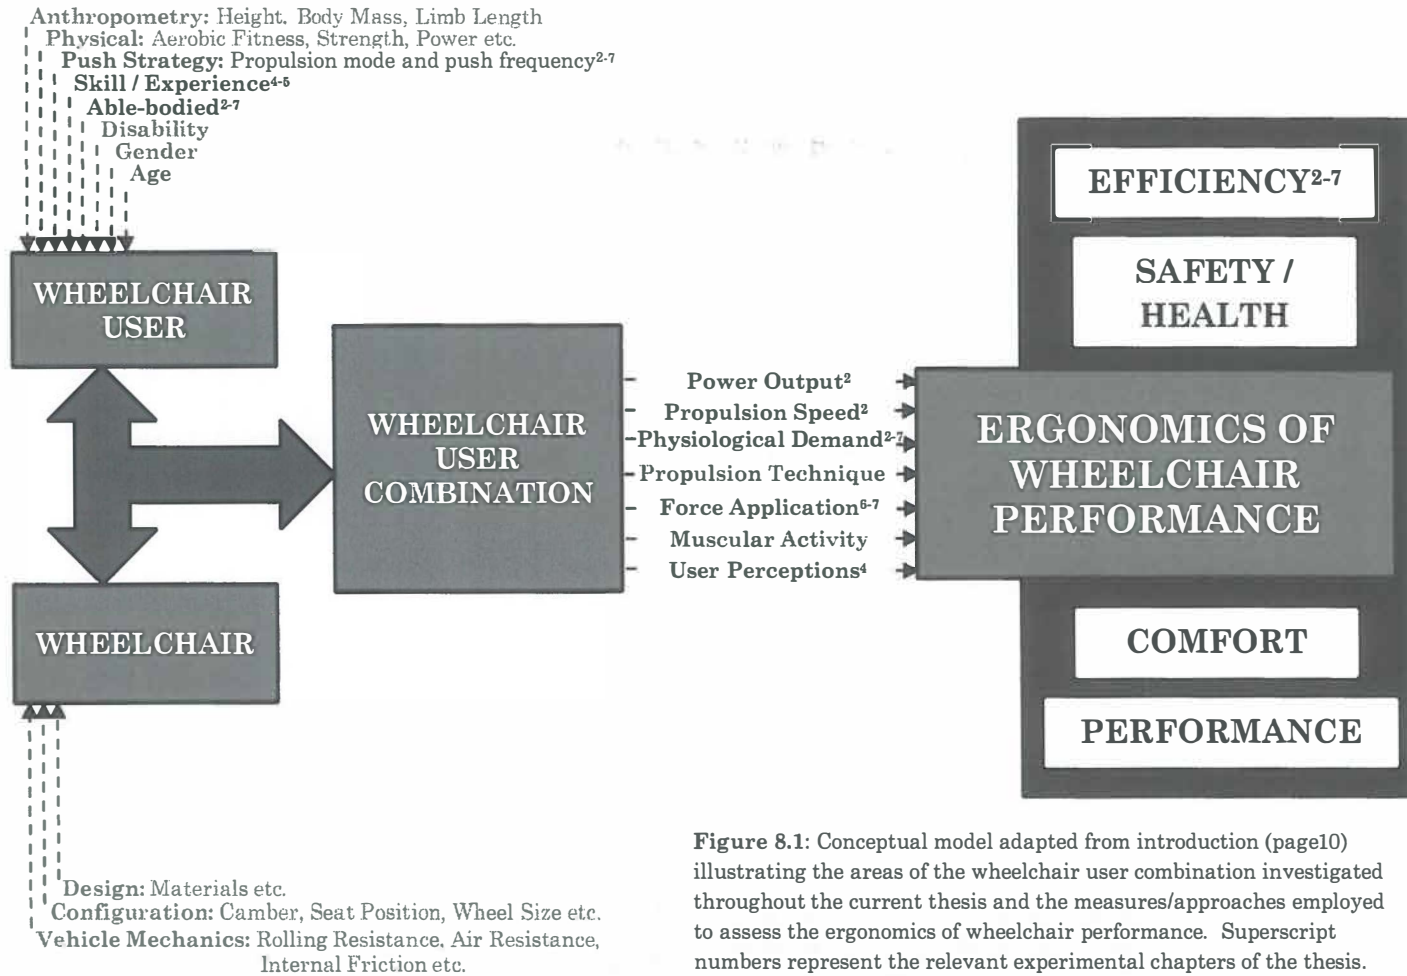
**Anthropometry:** Height, Body Mass, Limb Length
**Physical:** Aerobic Fitness, Strength, Power etc.
**Push Strategy:** Propulsion mode and push frequency$^{2-7}$
**Skill / Experience**$^{4-5}$
**Able-bodied**$^{2-7}$
Disability
Gender
Age

WHEELCHAIR USER

WHEELCHAIR

WHEELCHAIR USER COMBINATION

Power Output$^{2}$
Propulsion Speed$^{2}$
Physiological Demand$^{2-7}$
Propulsion Technique
Force Application$^{6-7}$
Muscular Activity
User Perceptions$^{4}$

EFFICIENCY$^{2-7}$

SAFETY / HEALTH

ERGONOMICS OF WHEELCHAIR PERFORMANCE

COMFORT

PERFORMANCE

**Design:** Materials etc.
**Configuration:** Camber, Seat Position, Wheel Size etc.
**Vehicle Mechanics:** Rolling Resistance, Air Resistance, Internal Friction etc.

**Figure 8.1**: Conceptual model adapted from introduction (page10) illustrating the areas of the wheelchair user combination investigated throughout the current thesis and the measures/approaches employed to assess the ergonomics of wheelchair performance. Superscript numbers represent the relevant experimental chapters of the thesis.